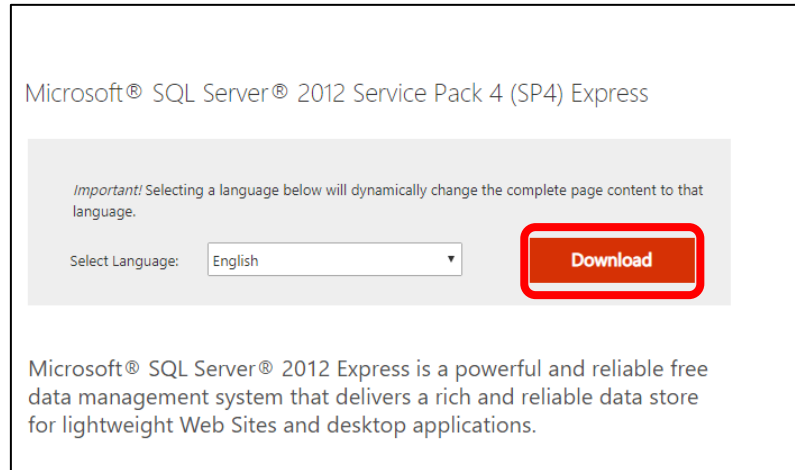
Microsoft® SQL Server® 2012 Service Pack 4 (SP4) Express

*Important!* Selecting a language below will dynamically change the complete page content to that language.

Select Language: English

Download

Microsoft® SQL Server® 2012 Express is a powerful and reliable free data management system that delivers a rich and reliable data store for lightweight Web Sites and desktop applications.